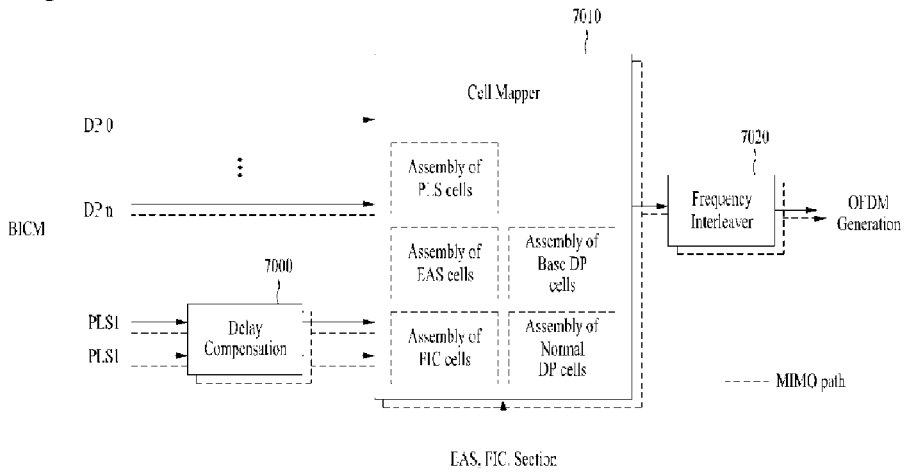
7010

Cell Mapper

DP 0

⋮

DP n

BICM

Assembly of PLS cells

Assembly of EAS cells

Assembly of Base DP cells

Assembly of FIC cells

Assembly of Normal DP cells

7000

PLS1

PLS1

Delay Compensation

7020

Frequency Interleaver

OFDM Generation

MIMO path

EAS, FIC Section